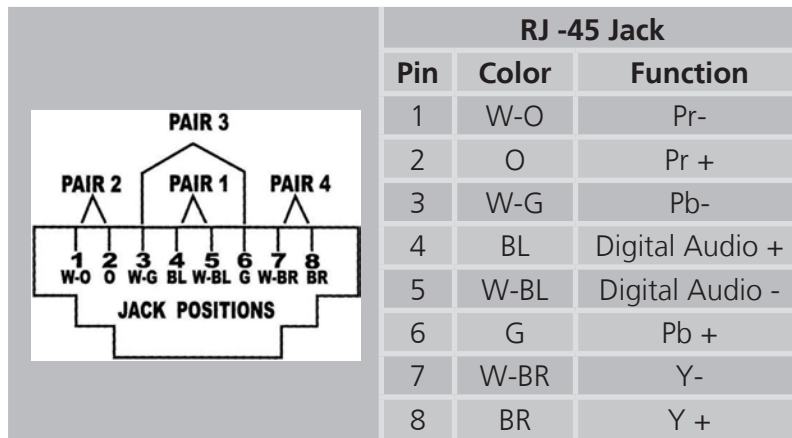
PAIR 3
PAIR 2
PAIR 1
PAIR 4
1 W-O
2 O
3 W-G
4 BL
5 W-BL
6 G
7 W-BR
8 BR
JACK POSITIONS

| RJ -45 Jack | | |
|---|---|---|
| Pin | Color | Function |
| 1 | W-O | Pr- |
| 2 | O | Pr + |
| 3 | W-G | Pb- |
| 4 | BL | Digital Audio + |
| 5 | W-BL | Digital Audio - |
| 6 | G | Pb + |
| 7 | W-BR | Y- |
| 8 | BR | Y + |